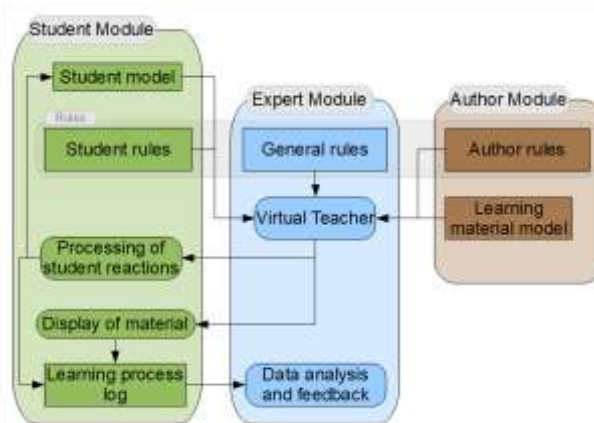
Student Module

Student model

Rules

Student rules

Processing of student reactions

Display of material

Learning process log

Expert Module

General rules

Virtual Teacher

Data analysis and feedback

Author Module

Author rules

Learning material model